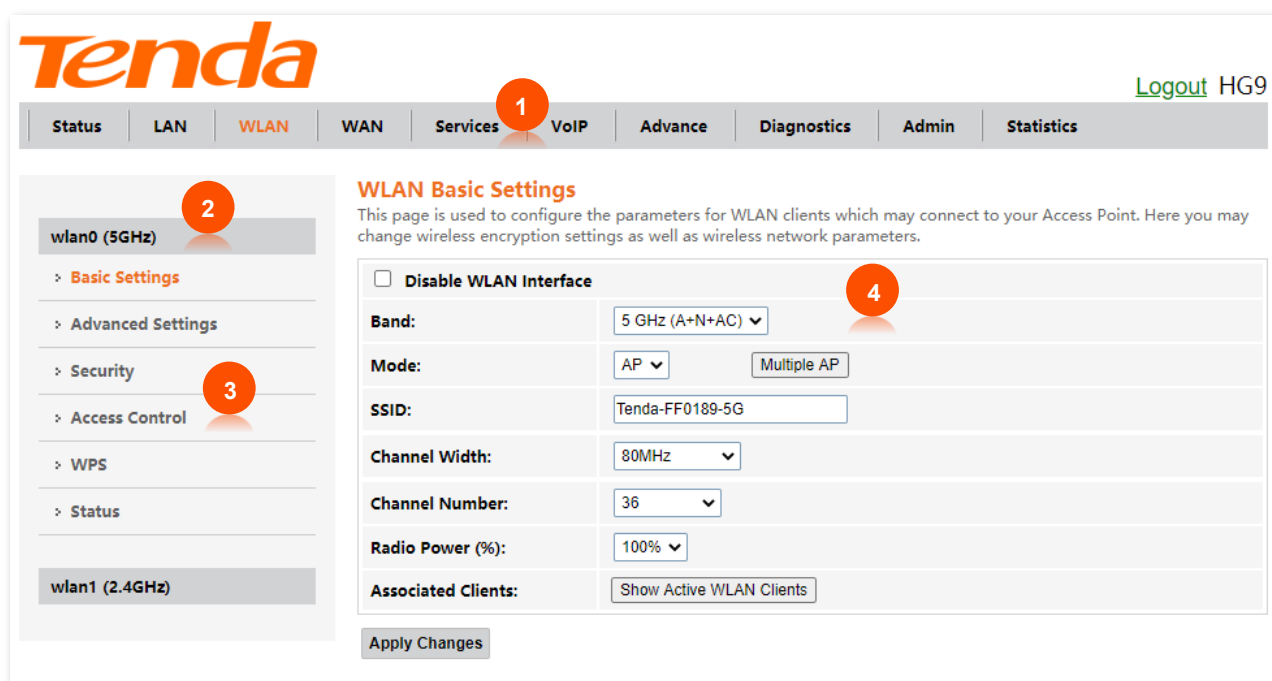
Tenda

Logout HG9

Status | LAN | WLAN | WAN | Services | VoIP | Advance | Diagnostics | Admin | Statistics

1

wlan0 (5GHz)

2

Basic Settings

Advanced Settings

Security

3

Access Control

WPS

Status

wlan1 (2.4GHz)

WLAN Basic Settings

This page is used to configure the parameters for WLAN clients which may connect to your Access Point. Here you may change wireless encryption settings as well as wireless network parameters.

Disable WLAN Interface

4

| | |
|---|---|
| Band: | 5 GHz (A+N+AC) |
| Mode: | AP Multiple AP |
| SSID: | Tenda-FF0189-5G |
| Channel Width: | 80MHz |
| Channel Number: | 36 |
| Radio Power (%): | 100% |
| Associated Clients: | Show Active WLAN Clients |

Apply Changes